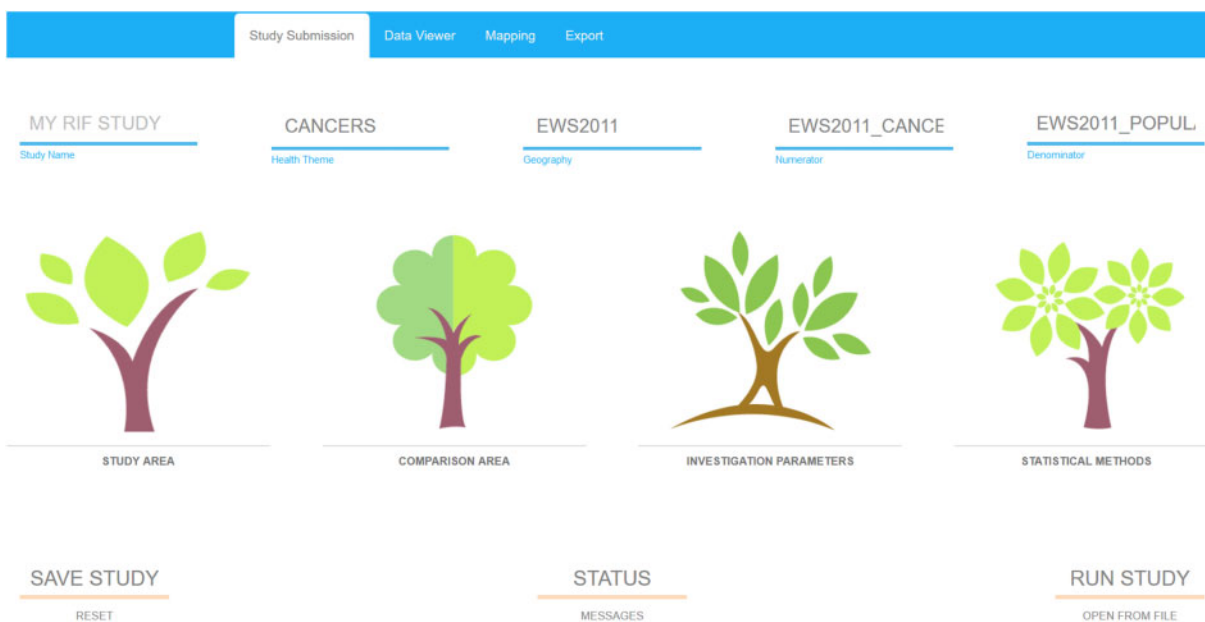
Study Submission Data Viewer Mapping Export

MY RIF STUDY
Study Name

CANCERS
Health Theme

EWS2011
Geography

EWS2011_CANCE
Numerator

EWS2011_POPUL
Denominator

STUDY AREA

COMPARISON AREA

INVESTIGATION PARAMETERS

STATISTICAL METHODS

SAVE STUDY
RESET

STATUS
MESSAGES

RUN STUDY
OPEN FROM FILE